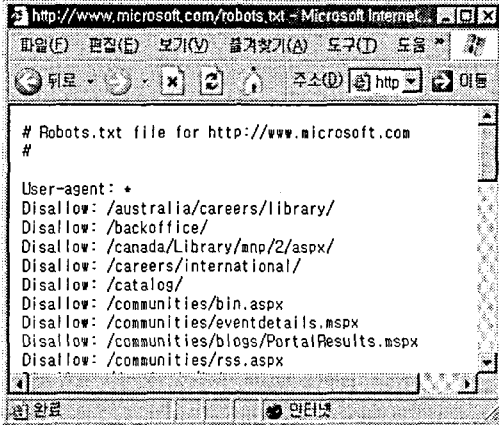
http://www.microsoft.com/robots.txt - Microsoft Internet...

파일(F) 편집(E) 보기(V) 즐겨찾기(A) 도구(T) 도움

뒤로 · 주소(D) http 이동

# Robots.txt file for http://www.microsoft.com
#

User-agent: *
Disallow: /australia/careers/library/
Disallow: /backoffice/
Disallow: /canada/Library/mnp/2/aspx/
Disallow: /careers/international/
Disallow: /catalog/
Disallow: /communities/bin.aspx
Disallow: /communities/eventdetails.mspx
Disallow: /communities/blogs/PortalResults.mspx
Disallow: /communities/rss.aspx

완료 인터넷